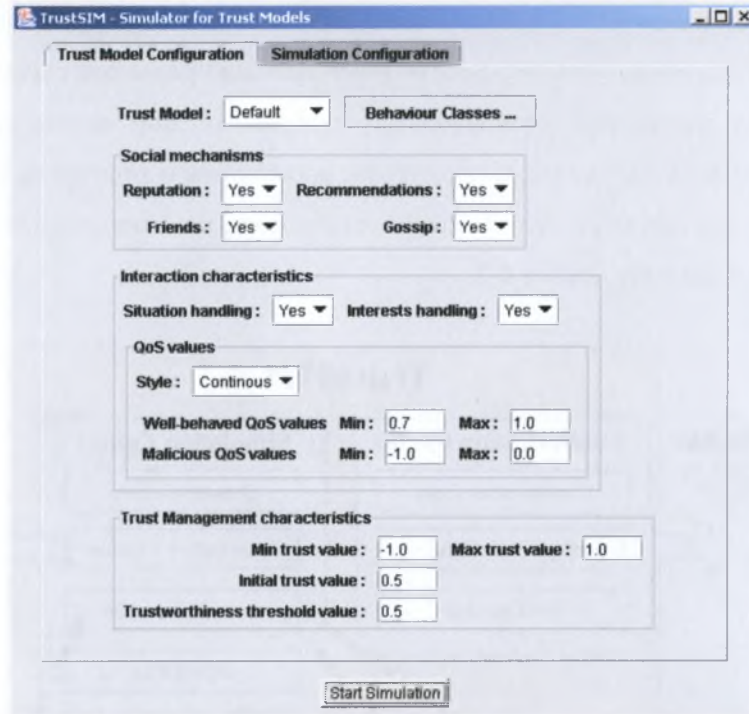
TrustSIM - Simulator for Trust Models

Trust Model Configuration | Simulation Configuration

Trust Model : Default | Behaviour Classes ...

Social mechanisms

Reputation : Yes | Recommendations : Yes

Friends : Yes | Gossip : Yes

Interaction characteristics

Situation handling : Yes | Interests handling : Yes

QoS values

Style : Continous

Well-behaved QoS values Min : 0.7 Max : 1.0

Malicious QoS values Min : -1.0 Max : 0.0

Trust Management characteristics

Min trust value : -1.0 Max trust value : 1.0

Initial trust value : 0.5

Trustworthiness threshold value : 0.5

Start Simulation